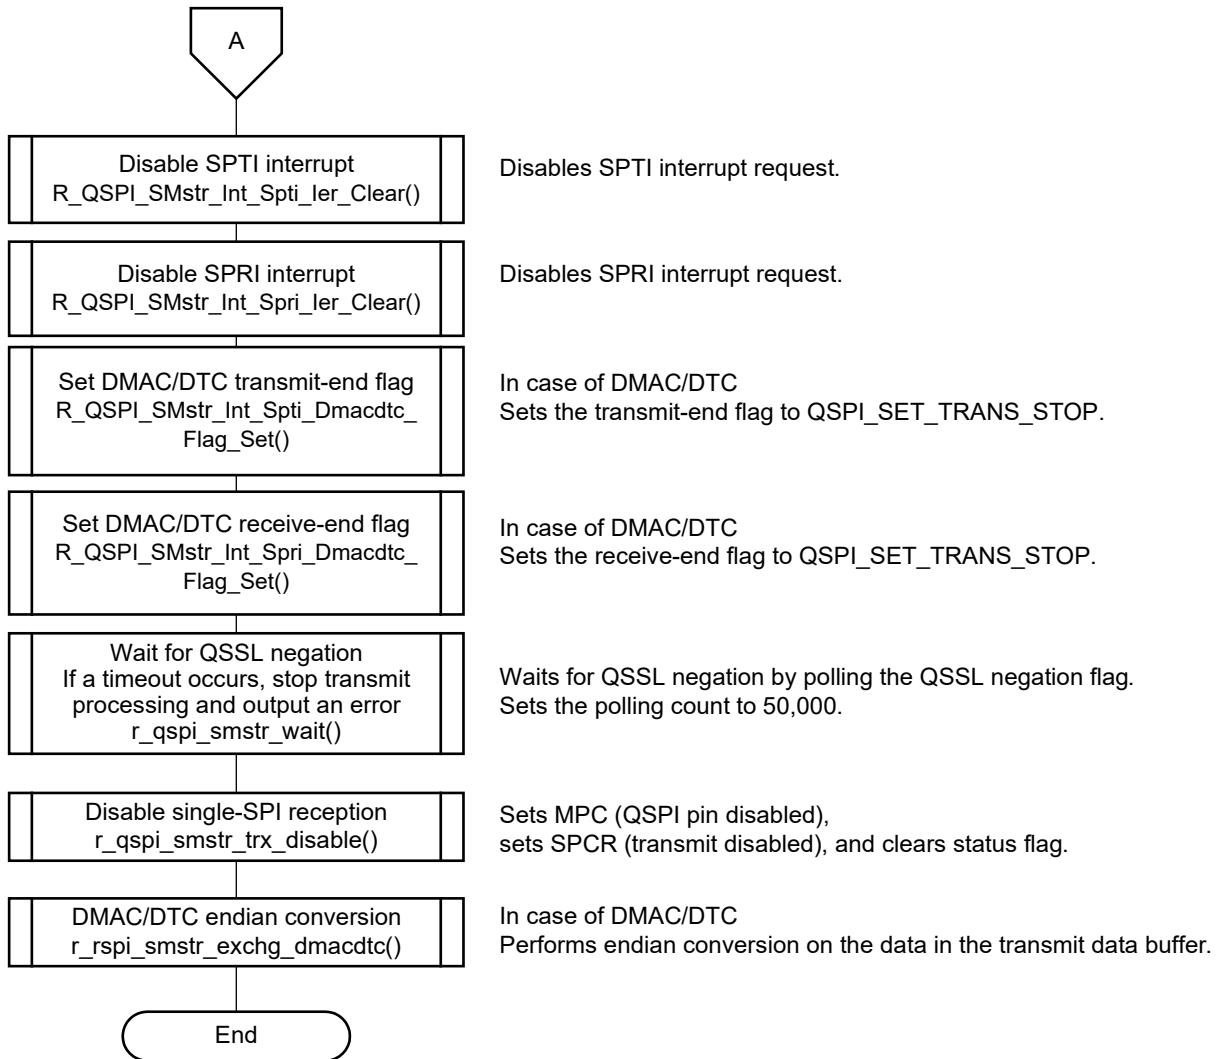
A

Disable SPTI interrupt
R_QSPI_SMstr_Int_Spti_Ier_Clear()

Disables SPTI interrupt request.

Disable SPRI interrupt
R_QSPI_SMstr_Int_Spri_Ier_Clear()

Disables SPRI interrupt request.

Set DMAC/DTC transmit-end flag
R_QSPI_SMstr_Int_Spti_Dmacdtc_Flag_Set()

In case of DMAC/DTC
Sets the transmit-end flag to QSPI_SET_TRANS_STOP.

Set DMAC/DTC receive-end flag
R_QSPI_SMstr_Int_Spri_Dmacdtc_Flag_Set()

In case of DMAC/DTC
Sets the receive-end flag to QSPI_SET_TRANS_STOP.

Wait for QSSL negation
If a timeout occurs, stop transmit processing and output an error
r_qspi_smstr_wait()

Waits for QSSL negation by polling the QSSL negation flag.
Sets the polling count to 50,000.

Disable single-SPI reception
r_qspi_smstr_trx_disable()

Sets MPC (QSPI pin disabled),
sets SPCR (transmit disabled), and clears status flag.

DMAC/DTC endian conversion
r_rspi_smstr_exchg_dmacdtc()

In case of DMAC/DTC
Performs endian conversion on the data in the transmit data buffer.

End